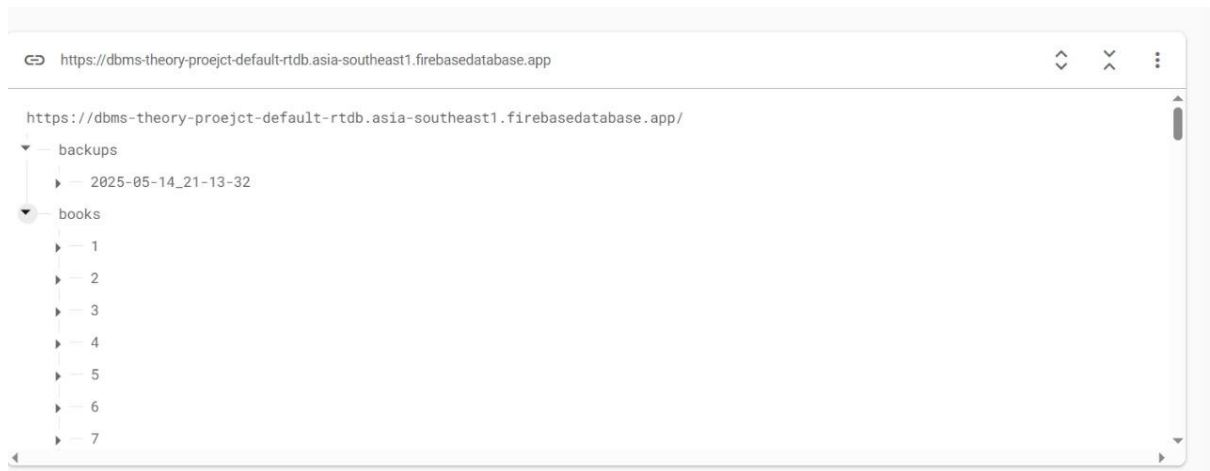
https://dbms-theory-proejct-default-rtdb.asia-southeast1.firebasedatabase.app

https://dbms-theory-proejct-default-rtdb.asia-southeast1.firebasedatabase.app/

backups

2025-05-14_21-13-32

books

1

2

3

4

5

6

7